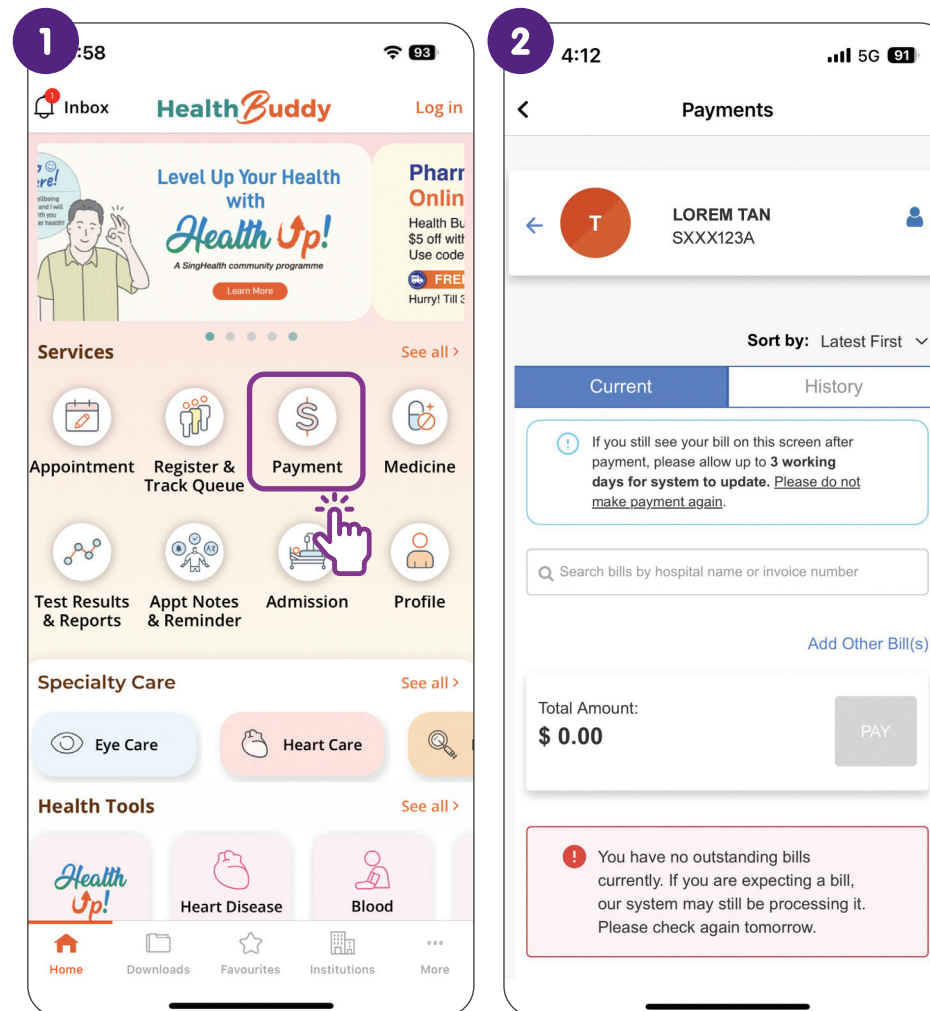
1
:58
93

1
Inbox
HealthBuddy
Log in

Level Up Your Health with
Health Up!
A SingHealth community programme
Learn More

Pharr
Onlin
Health Bu
$5 off with
Use code
FREE
Hurry! Till 3

Services
See all ›

Appointment
Register & Track Queue
Payment
Medicine
Test Results & Reports
Appt Notes & Reminder
Admission
Profile

Specialty Care
See all ›
Eye Care
Heart Care

Health Tools
See all ›
Health Up!
Heart Disease
Blood

Home
Downloads
Favourites
Institutions
More

2
4:12
5G 91

Payments

T
LOREM TAN
SXXX123A

Sort by: Latest First

Current
History

If you still see your bill on this screen after payment, please allow up to **3 working days for system to update.** Please do not make payment again.

Search bills by hospital name or invoice number

Add Other Bill(s)

Total Amount:
$ 0.00
PAY

You have no outstanding bills currently. If you are expecting a bill, our system may still be processing it. Please check again tomorrow.